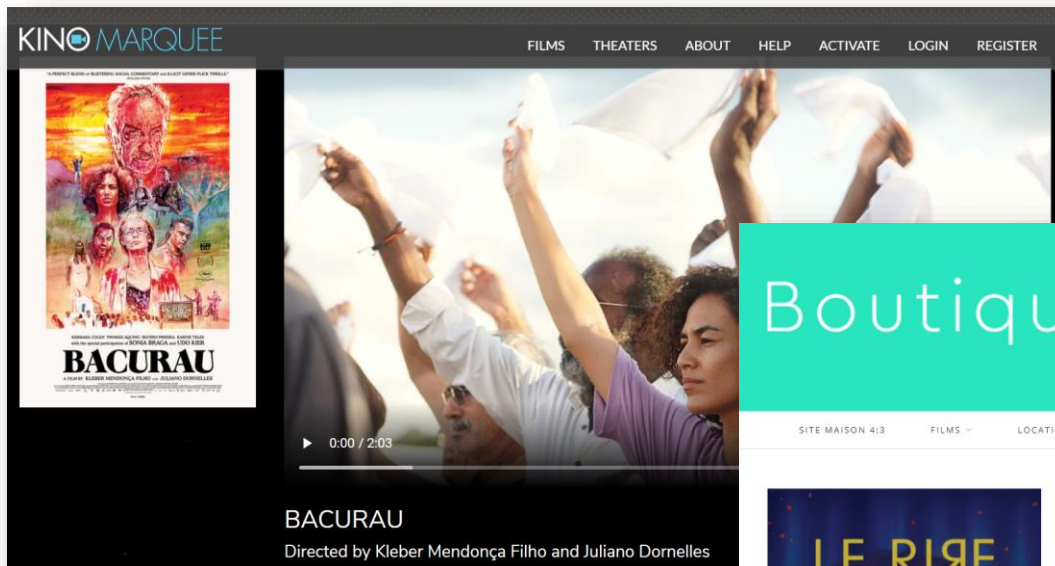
KINO MARQUEE

FILMS THEATERS ABOUT HELP ACTIVATE LOGIN REGISTER

"A PERFECT BLEND OF BLISTERING SOCIAL COMMENTARY AND ELLICIT GENRE-FLICK THRILLS."

SONIA BRAGA and UDO KIER

BACURAU

A FILM BY KLEBER MENDONÇA FILHO and JULIANO DORNELLES

0:00 / 2:03

BACURAU

Directed by Kleber Mendonça Filho and Juliano Dornelles

Boutiqu

SITE MAISON 4:3 FILMS LOCATI

LE RIRE